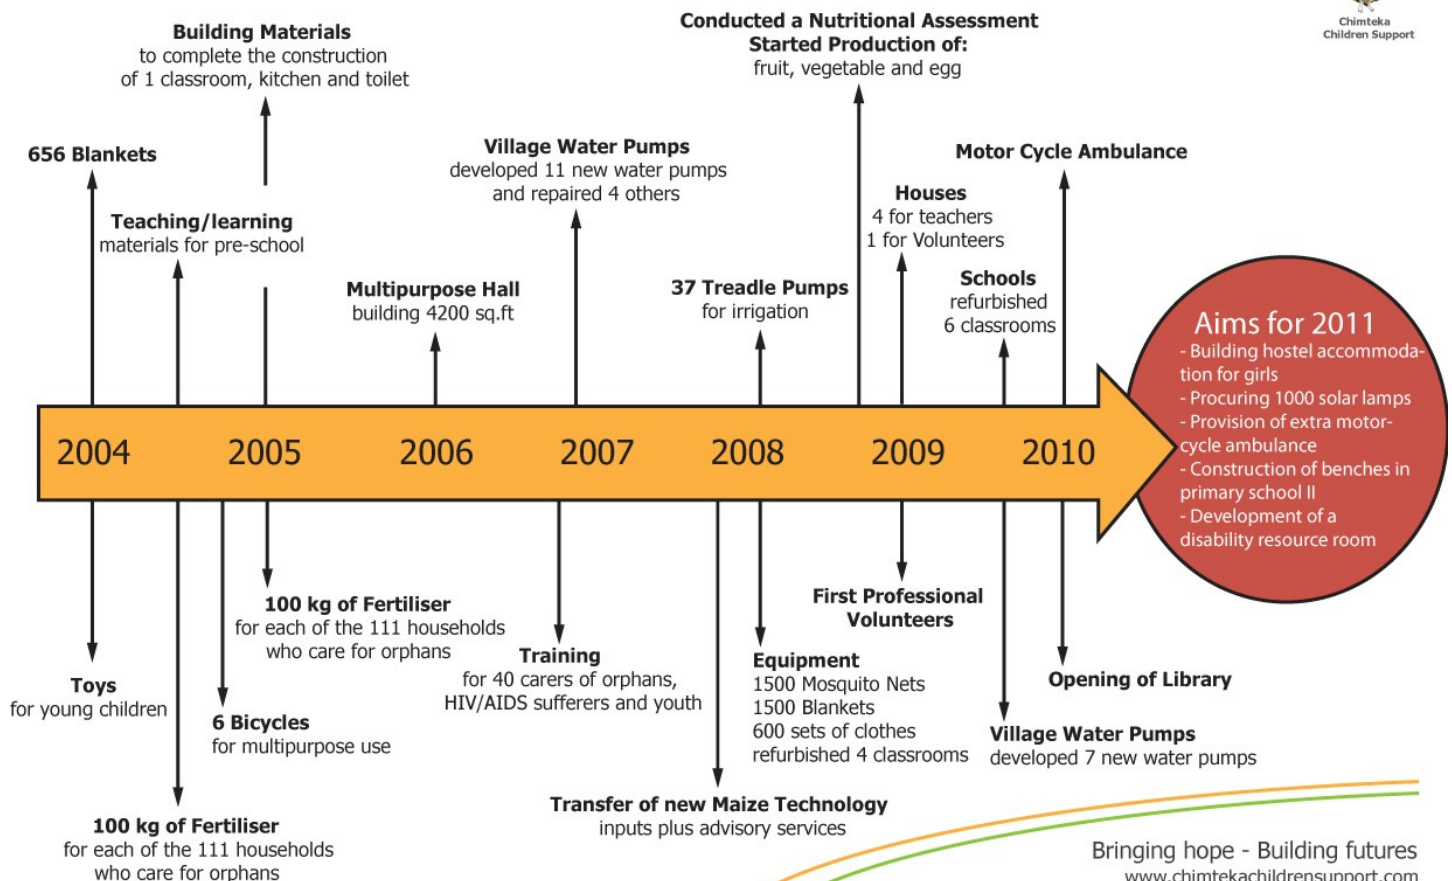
Chimteka Children Support

Building Materials
to complete the construction of 1 classroom, kitchen and toilet

Conducted a Nutritional Assessment
Started Production of:
fruit, vegetable and egg

656 Blankets

Teaching/learning
materials for pre-school

Village Water Pumps
developed 11 new water pumps and repaired 4 others

Multipurpose Hall
building 4200 sq.ft

37 Treadle Pumps
for irrigation

Houses
4 for teachers
1 for Volunteers

Motor Cycle Ambulance

Schools
refurbished
6 classrooms

Aims for 2011
- Building hostel accommodation for girls
- Procuring 1000 solar lamps
- Provision of extra motorcycle ambulance
- Construction of benches in primary school II
- Development of a disability resource room

2004 2005 2006 2007 2008 2009 2010

100 kg of Fertiliser
for each of the 111 households who care for orphans

Training
for 40 carers of orphans, HIV/AIDS sufferers and youth

First Professional Volunteers

Toys
for young children

6 Bicycles
for multipurpose use

Equipment
1500 Mosquito Nets
1500 Blankets
600 sets of clothes
refurbished 4 classrooms

Opening of Library

Village Water Pumps
developed 7 new water pumps

Transfer of new Maize Technology
inputs plus advisory services

100 kg of Fertiliser
for each of the 111 households who care for orphans

Bringing hope - Building futures
www.chimtekachildrensupport.com